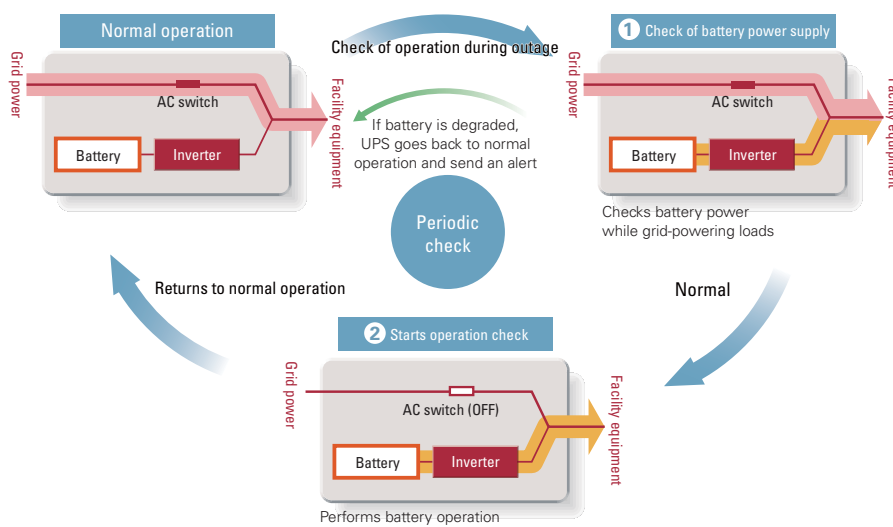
Normal operation

Grid power

AC switch

Facility equipment

Battery

Inverter

Check of operation during outage

If battery is degraded, UPS goes back to normal operation and send an alert

Periodic check

1 Check of battery power supply

Grid power

AC switch

Facility equipment

Battery

Inverter

Checks battery power while grid-powering loads

Returns to normal operation

Normal

2 Starts operation check

Grid power

AC switch (OFF)

Facility equipment

Battery

Inverter

Performs battery operation